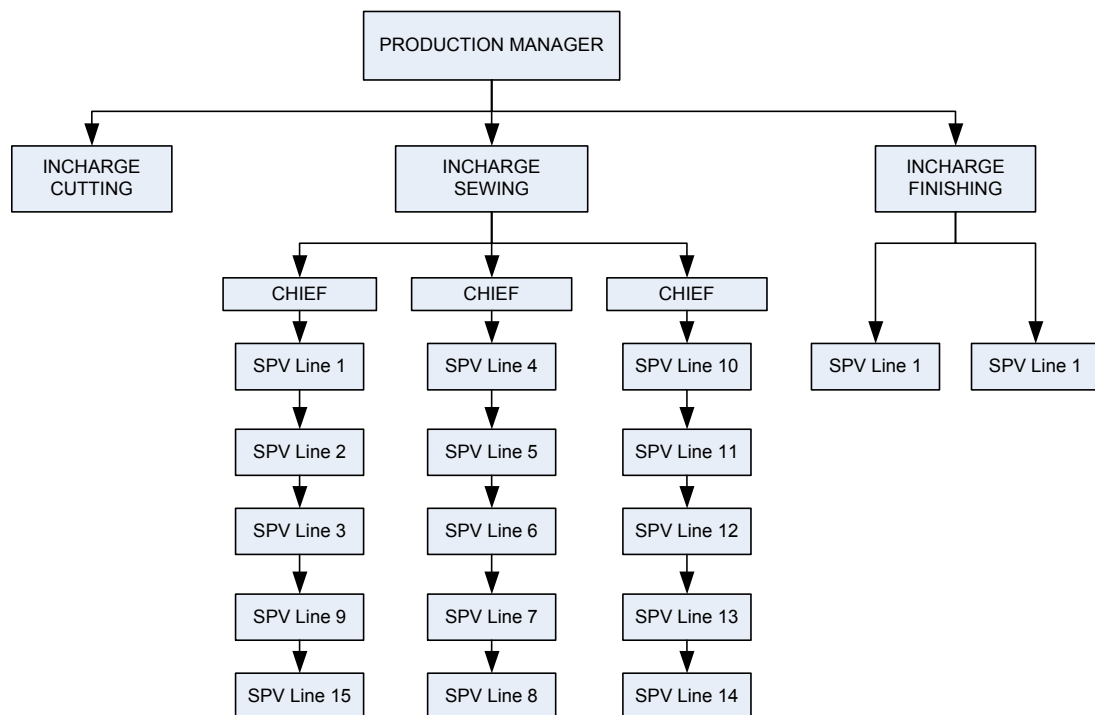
PRODUCTION MANAGER

INCHARGE CUTTING

INCHARGE SEWING

INCHARGE FINISHING

CHIEF

SPV Line 1

SPV Line 2

SPV Line 3

SPV Line 9

SPV Line 15

CHIEF

SPV Line 4

SPV Line 5

SPV Line 6

SPV Line 7

SPV Line 8

CHIEF

SPV Line 10

SPV Line 11

SPV Line 12

SPV Line 13

SPV Line 14

SPV Line 1

SPV Line 1